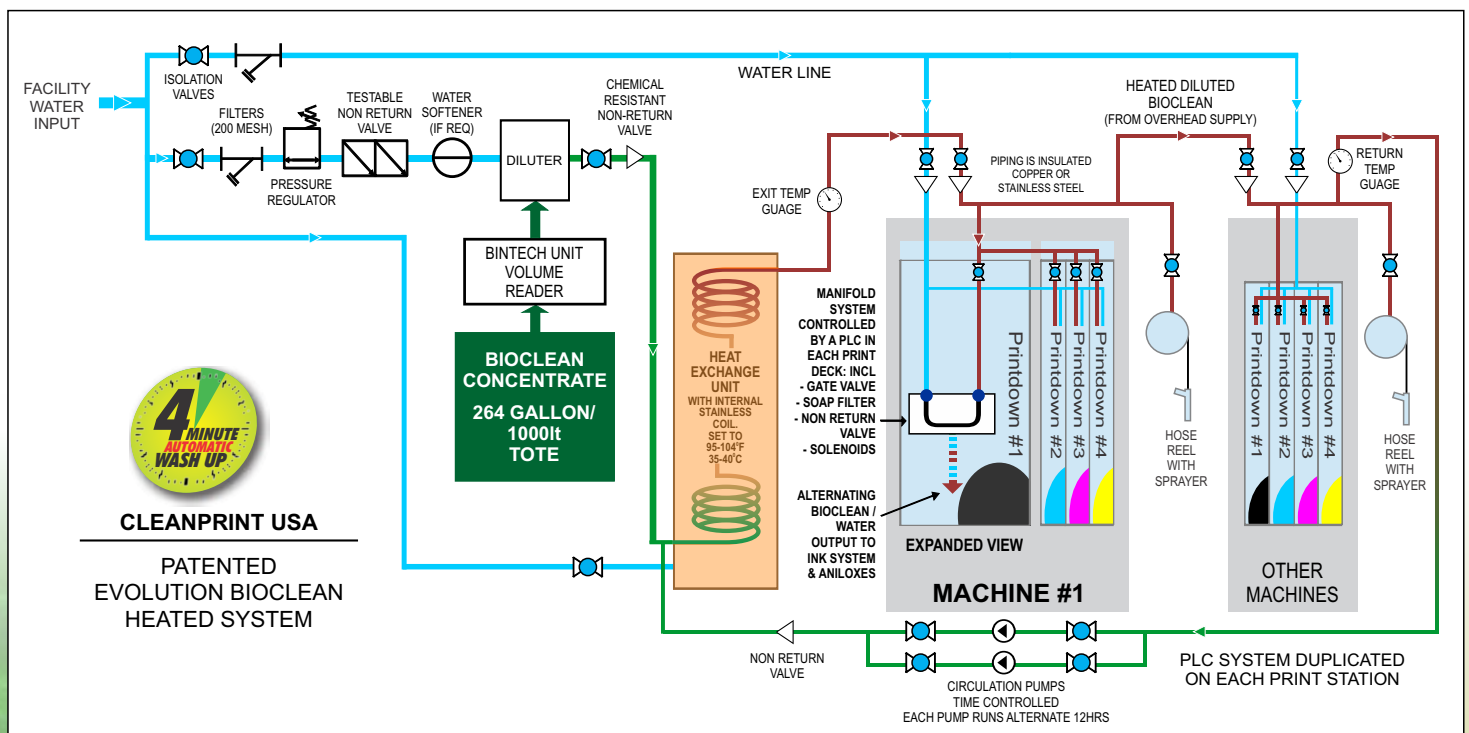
FACILITY WATER INPUT

ISOLATION VALVES

FILTERS (200 MESH)

PRESSURE REGULATOR

TESTABLE NON RETURN VALVE

WATER SOFTENER (IF REQ)

DILUTER

CHEMICAL RESISTANT NON-RETURN VALVE

WATER LINE

HEATED DILUTED BIOCLEAN (FROM OVERHEAD SUPPLY)

PIPING IS INSULATED COPPER OR STAINLESS STEEL

RETURN TEMP GUAGE

EXIT TEMP GUAGE

BINTECH UNIT VOLUME READER

BIOCLEAN CONCENTRATE

264 GALLON/ 1000lt TOTE

HEAT EXCHANGE UNIT
WITH INTERNAL STAINLESS COIL. SET TO 95-104°F 35-40°C

MANIFOLD SYSTEM CONTROLLED BY A PLC IN EACH PRINT DECK: INCL
- GATE VALVE
- SOAP FILTER
- NON RETURN VALVE
- SOLENOIDS

ALTERNATING BIOCLEAN / WATER OUTPUT TO INK SYSTEM & ANILOXES

Printdown #1

Printdown #2

Printdown #3

Printdown #4

EXPANDED VIEW

MACHINE #1

HOSE REEL WITH SPRAYER

Printdown #1

Printdown #2

Printdown #3

Printdown #4

HOSE REEL WITH SPRAYER

OTHER MACHINES

4 MINUTE AUTOMATIC WASH UP

CLEANPRINT USA

PATENTED EVOLUTION BIOCLEAN HEATED SYSTEM

NON RETURN VALVE

CIRCULATION PUMPS TIME CONTROLLED EACH PUMP RUNS ALTERNATE 12HRS

PLC SYSTEM DUPLICATED ON EACH PRINT STATION